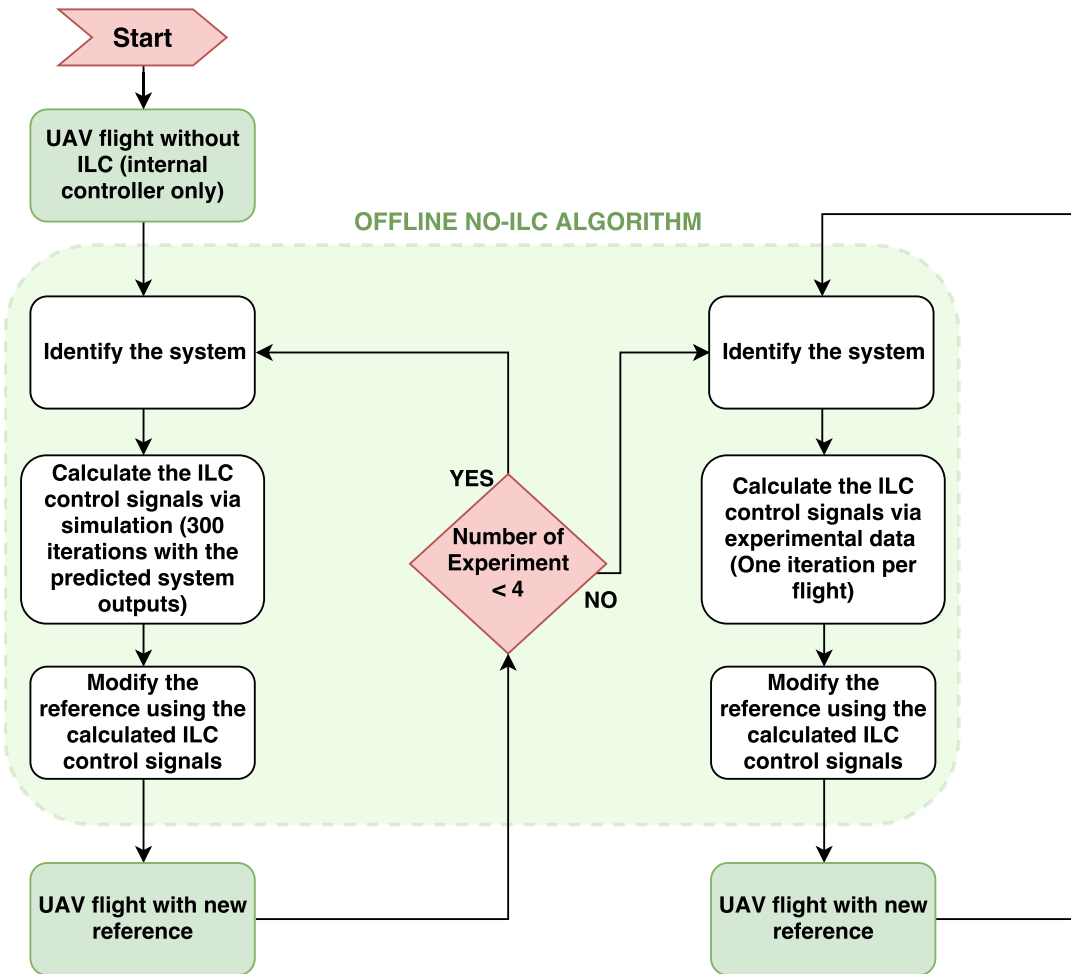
Start

UAV flight without ILC (internal controller only)

OFFLINE NO-ILC ALGORITHM

Identify the system

Calculate the ILC control signals via simulation (300 iterations with the predicted system outputs)

Modify the reference using the calculated ILC control signals

UAV flight with new reference

YES

Number of Experiment < 4

NO

Identify the system

Calculate the ILC control signals via experimental data (One iteration per flight)

Modify the reference using the calculated ILC control signals

UAV flight with new reference